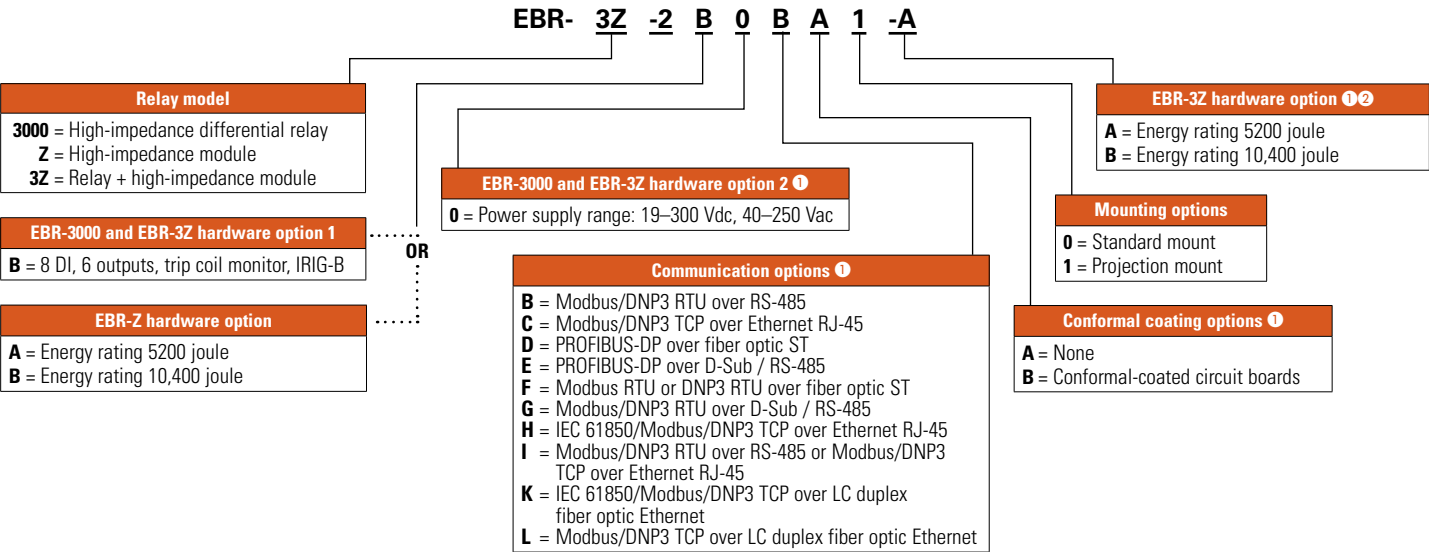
EBR- 3Z -2 B 0 B A 1 -A

Relay model
3000 = High-impedance differential relay
Z = High-impedance module
3Z = Relay + high-impedance module

EBR-3000 and EBR-3Z hardware option 1
B = 8 DI, 6 outputs, trip coil monitor, IRIG-B

OR

EBR-Z hardware option
A = Energy rating 5200 joule
B = Energy rating 10,400 joule

EBR-3000 and EBR-3Z hardware option 2 ❶
0 = Power supply range: 19–300 Vdc, 40–250 Vac

Communication options ❶
B = Modbus/DNP3 RTU over RS-485
C = Modbus/DNP3 TCP over Ethernet RJ-45
D = PROFIBUS-DP over fiber optic ST
E = PROFIBUS-DP over D-Sub / RS-485
F = Modbus RTU or DNP3 RTU over fiber optic ST
G = Modbus/DNP3 RTU over D-Sub / RS-485
H = IEC 61850/Modbus/DNP3 TCP over Ethernet RJ-45
I = Modbus/DNP3 RTU over RS-485 or Modbus/DNP3 TCP over Ethernet RJ-45
K = IEC 61850/Modbus/DNP3 TCP over LC duplex fiber optic Ethernet
L = Modbus/DNP3 TCP over LC duplex fiber optic Ethernet

EBR-3Z hardware option ❶❷
A = Energy rating 5200 joule
B = Energy rating 10,400 joule

Mounting options
0 = Standard mount
1 = Projection mount

Conformal coating options ❶
A = None
B = Conformal-coated circuit boards